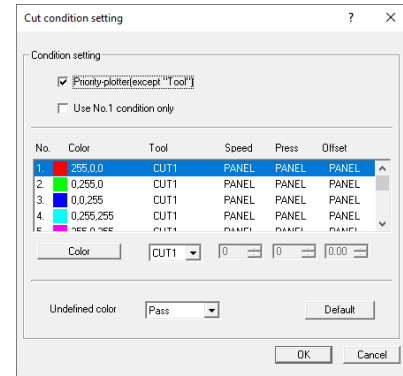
Cut condition setting ? ×

Condition setting

Priority-plotter(except "Tool")

Use No.1 condition only

| No. | Color | Tool | Speed | Press | Offset |
|---|---|---|---|---|---|
| 1. | 255,0,0 | CUT1 | PANEL | PANEL | PANEL |
| 2. | 0,255,0 | CUT1 | PANEL | PANEL | PANEL |
| 3. | 0,0,255 | CUT1 | PANEL | PANEL | PANEL |
| 4. | 0,255,255 | CUT1 | PANEL | PANEL | PANEL |
| 5. | 255,0,255 | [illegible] | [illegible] | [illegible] | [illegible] |

Color CUT1 0 0 0.00

Undefined color Pass Default

OK Cancel